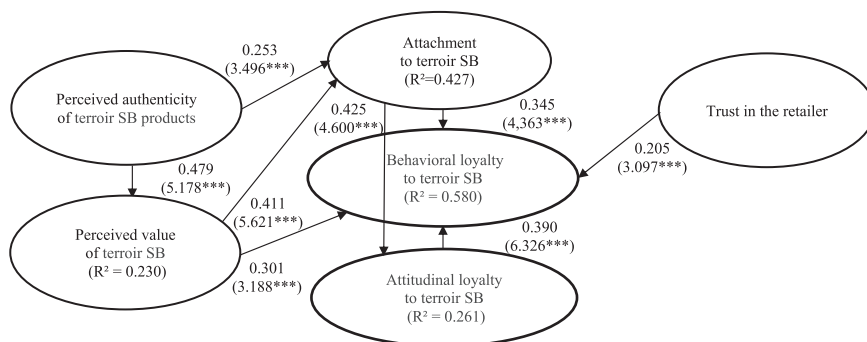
Perceived authenticity of terroir SB products

0.253 (3.496***)

Attachment to terroir SB (R²=0.427)

0.425 (4.600***)

0.345 (4,363***)

Trust in the retailer

0.205 (3.097***)

0.479 (5.178***)

Behavioral loyalty to terroir SB (R² = 0.580)

0.411 (5.621***)

Perceived value of terroir SB (R² = 0.230)

0.390 (6.326***)

0.301 (3.188***)

Attitudinal loyalty to terroir SB (R² = 0.261)